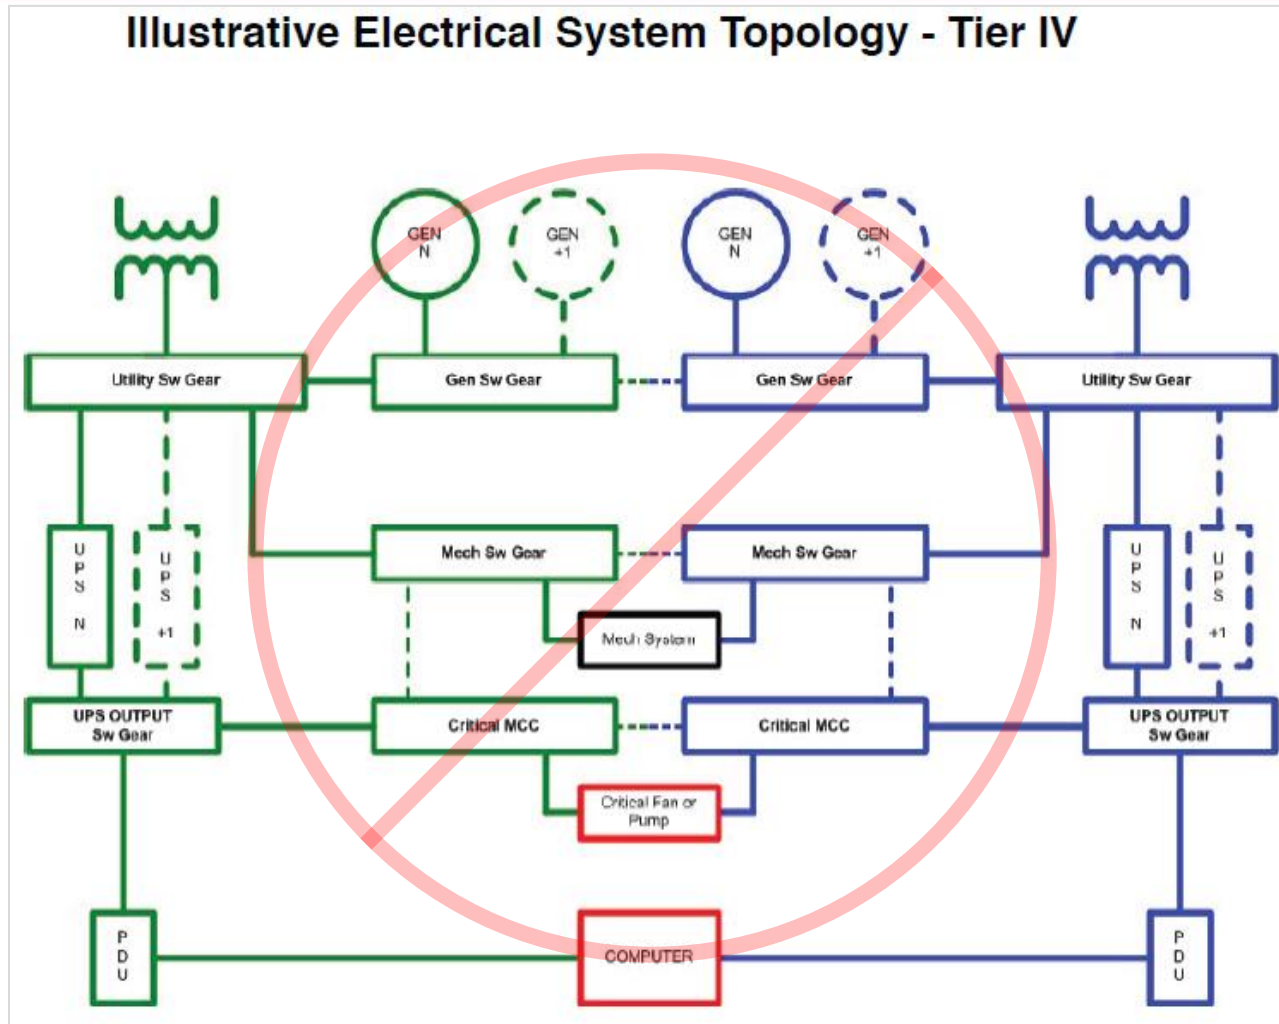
Illustrative Electrical System Topology - Tier IV

GEN N

GEN +1

GEN N

GEN +1

Utility Sw Gear

Gen Sw Gear

Gen Sw Gear

Utility Sw Gear

U P S N

U P S +1

Mech Sw Gear

Mech Sw Gear

U P S N

U P S +1

Mech System

UPS OUTPUT Sw Gear

Critical MCC

Critical MCC

UPS OUTPUT Sw Gear

Critical Fan or Pump

P D U

COMPUTER

P D U